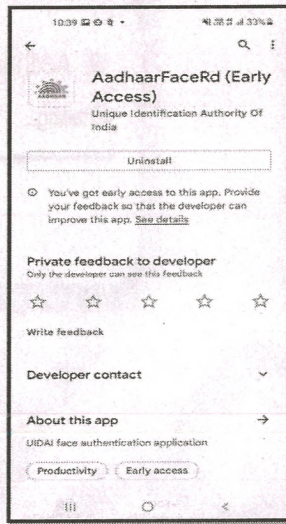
10:39
33%

AadhaarFaceRd (Early Access)
Unique Identification Authority Of India

Uninstall

You've got early access to this app. Provide your feedback so that the developer can improve this app. See details

Private feedback to developer
Only the developer can see this feedback

Write feedback

Developer contact

About this app
UIDAI face authentication application

Productivity
Early access